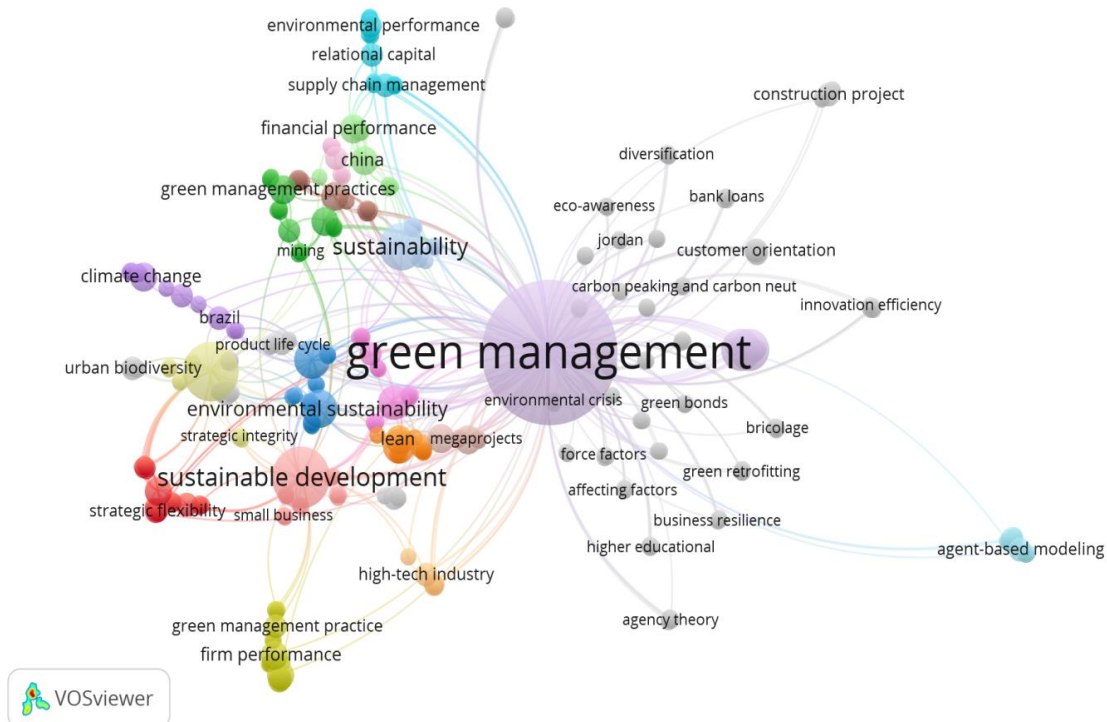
environmental performance
relational capital
supply chain management
construction project
financial performance
china
diversification
green management practices
bank loans
eco-awareness
jordan
customer orientation
mining
sustainability
climate change
carbon peaking and carbon neut
innovation efficiency
brazil
product life cycle
green management
urban biodiversity
environmental sustainability
environmental crisis
green bonds
strategic integrity
bricolage
lean
megaprojects
force factors
green retrofitting
sustainable development
affecting factors
strategic flexibility
small business
business resilience
higher educational
agent-based modeling
high-tech industry
agency theory
green management practice
firm performance
VOSviewer